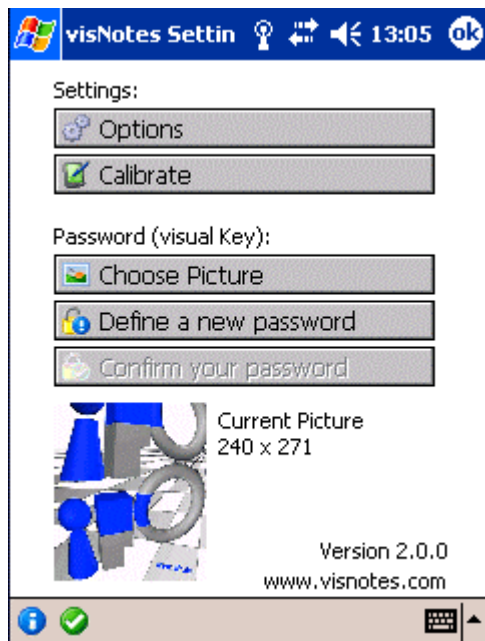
visNotes Settin 13:05 ok

Settings:

Options

Calibrate

Password (visual Key):

Choose Picture

Define a new password

Confirm your password

Current Picture
240 x 271

Version 2.0.0
www.visnotes.com